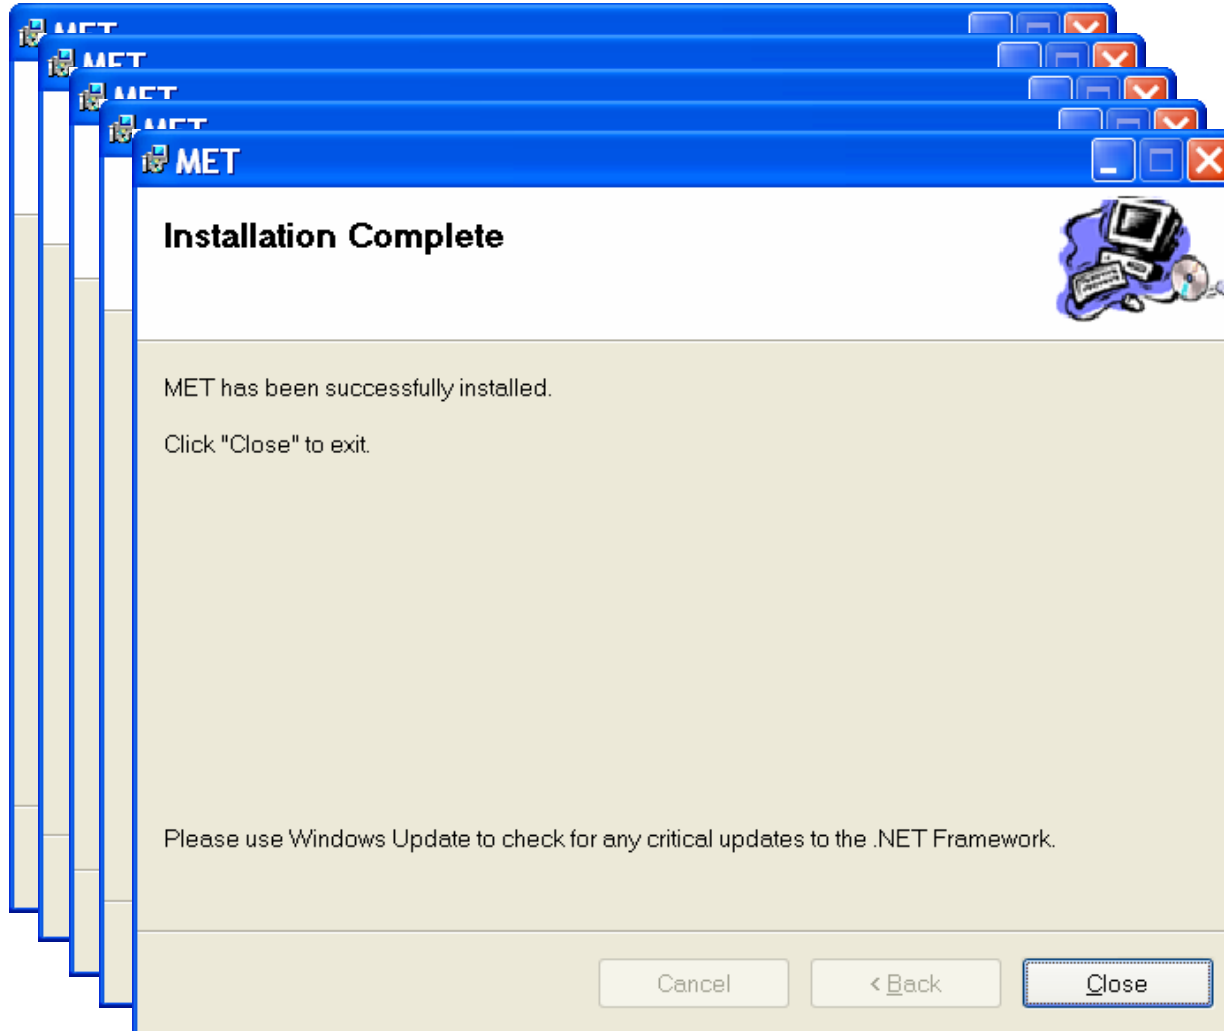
MET

MET

MET

MET

MET

Installation Complete

MET has been successfully installed.

Click "Close" to exit.

Please use Windows Update to check for any critical updates to the .NET Framework.

Cancel

< Back

Close